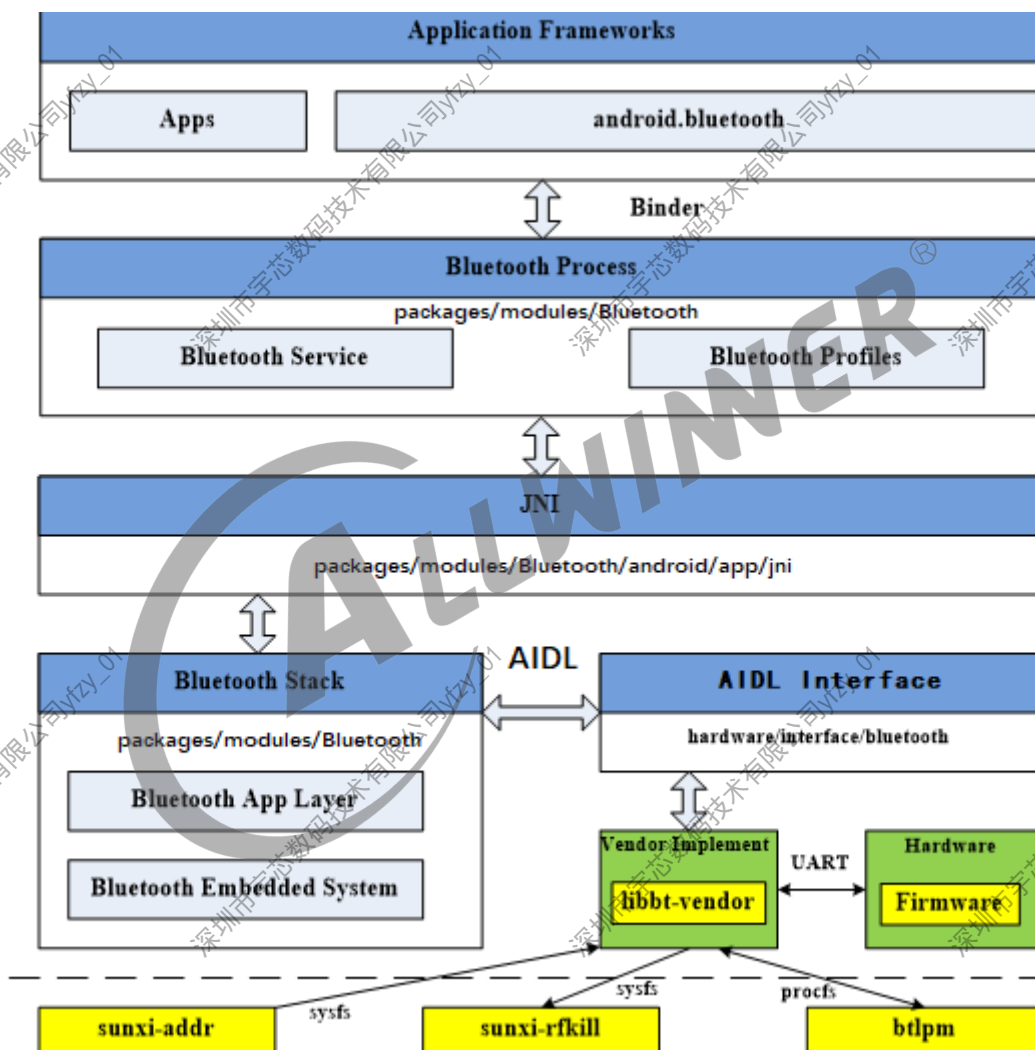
Application Frameworks

Apps

android.bluetooth

Binder

Bluetooth Process

packages/modules/Bluetooth

Bluetooth Service

Bluetooth Profiles

JNI

packages/modules/Bluetooth/android/app/jni

AIDL

Bluetooth Stack

packages/modules/Bluetooth

Bluetooth App Layer

Bluetooth Embedded System

AIDL Interface

hardware/interface/bluetooth

Vendor Implement

libbt-vendor

UART

Hardware

Firmware

sysfs

sysfs

procfs

sunxi-addr

sunxi-rfkill

btlpm

ALLWINNER ®

深圳市宇芯数码技术有限公司yfzy_01